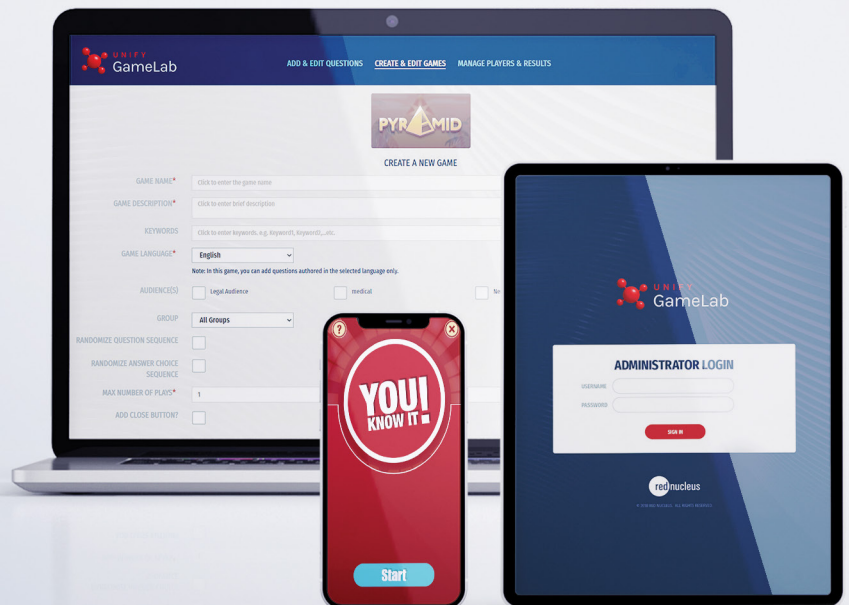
UNIFY GameLab

ADD & EDIT QUESTIONS CREATE & EDIT GAMES MANAGE PLAYERS & RESULTS

PYRAMID

CREATE A NEW GAME

GAME NAME* Click to enter the game name

GAME DESCRIPTION* Click to enter brief description

KEYWORDS Click to enter keywords. e.g. Keyword1, Keyword2,...etc.

GAME LANGUAGE* English

Note: In this game, you can add questions authored in the selected language only.

AUDIENCE(S) Legal Audience medical N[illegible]

GROUP All Groups

RANDOMIZE QUESTION SEQUENCE

RANDOMIZE ANSWER CHOICE SEQUENCE

MAX NUMBER OF PLAYS* 1

ADD CLOSE BUTTON?

?

YOU! KNOW IT!

Start

UNIFY GameLab

ADMINISTRATOR LOGIN

USERNAME

PASSWORD

SIGN IN

rednucleus

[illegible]